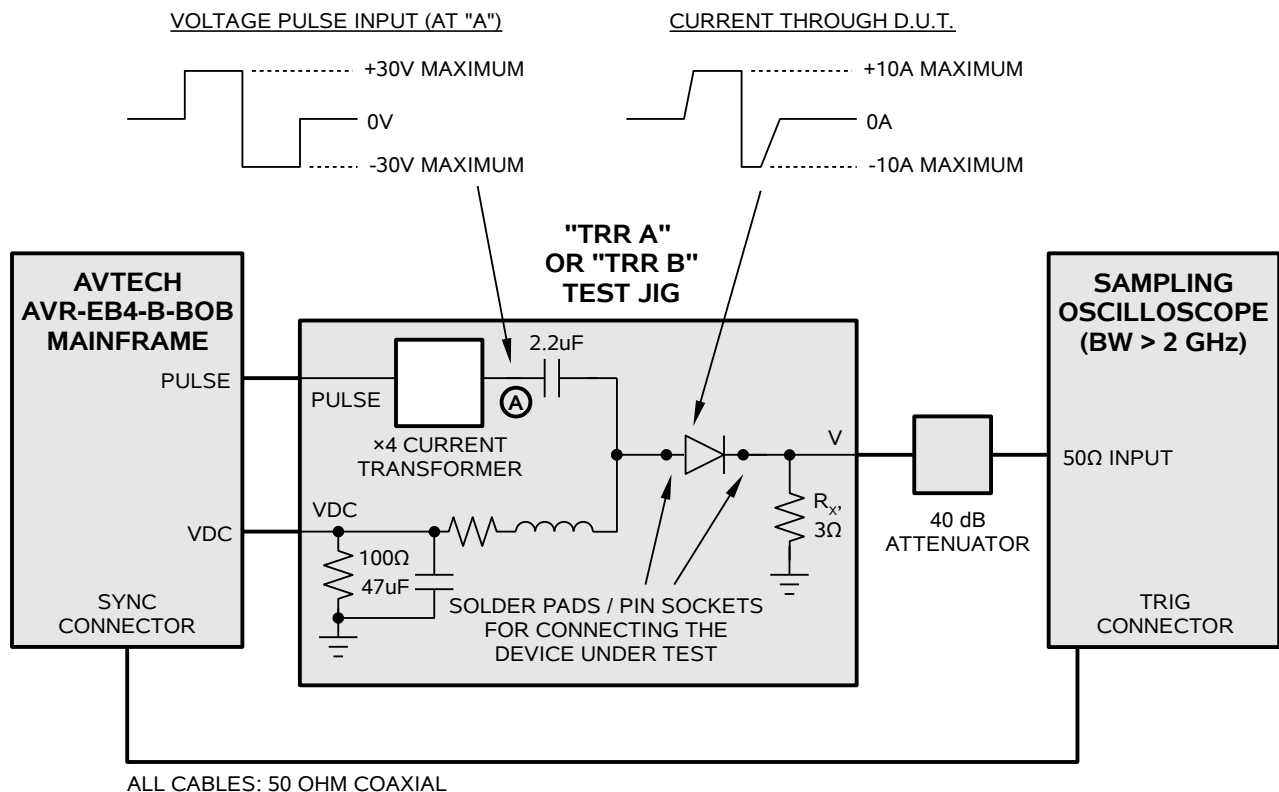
VOLTAGE PULSE INPUT (AT "A")

+30V MAXIMUM

0V

-30V MAXIMUM

CURRENT THROUGH D.U.T.

+10A MAXIMUM

0A

-10A MAXIMUM

"TRR A" OR "TRR B" TEST JIG

AVTECH AVR-EB4-B-BOB MAINFRAME

PULSE

VDC

SYNC CONNECTOR

PULSE

×4 CURRENT TRANSFORMER

A

2.2uF

VDC

100Ω

47uF

V

$R_X$, 3Ω

SOLDER PADS / PIN SOCKETS FOR CONNECTING THE DEVICE UNDER TEST

40 dB ATTENUATOR

SAMPLING OSCILLOSCOPE (BW > 2 GHz)

50Ω INPUT

TRIG CONNECTOR

ALL CABLES: 50 OHM COAXIAL